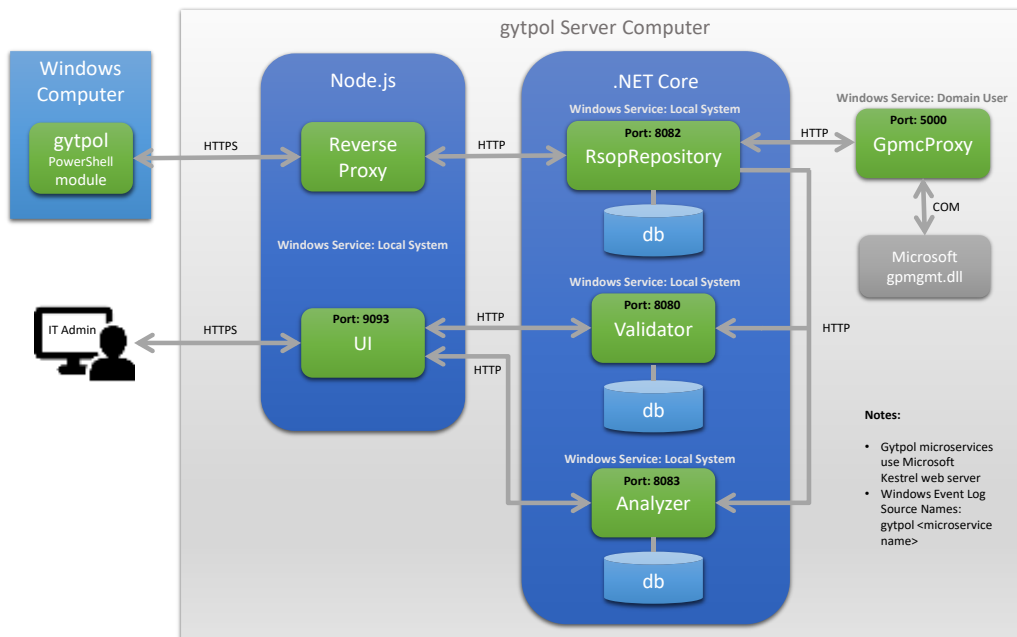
gytpol Server Computer

Windows Computer

gytpol
PowerShell
module

HTTPS

Node.js

Reverse Proxy

Windows Service: Local System

Port: 9093
UI

IT Admin

HTTPS

HTTP

.NET Core

Windows Service: Local System
Port: 8082
RsopRepository

db

HTTP

Windows Service: Domain User
Port: 5000
GpmcProxy

COM

Microsoft
gpmgmt.dll

Windows Service: Local System
Port: 8080
Validator

HTTP

HTTP

db

HTTP

Windows Service: Local System
Port: 8083
Analyzer

db

Notes:

• Gytpol microservices use Microsoft Kestrel web server
• Windows Event Log Source Names: gytpol <microservice name>